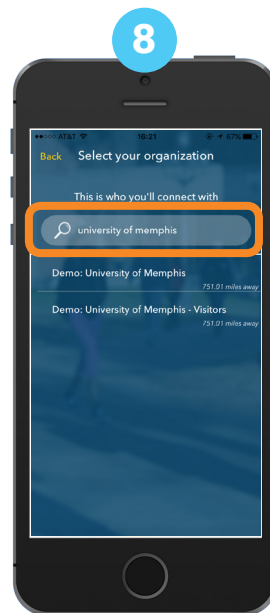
8

●○○○○ AT&T 18:21 67%

Back Select your organization

This is who you'll connect with

university of memphis

Demo: University of Memphis
751.01 miles away

Demo: University of Memphis - Visitors
751.01 miles away